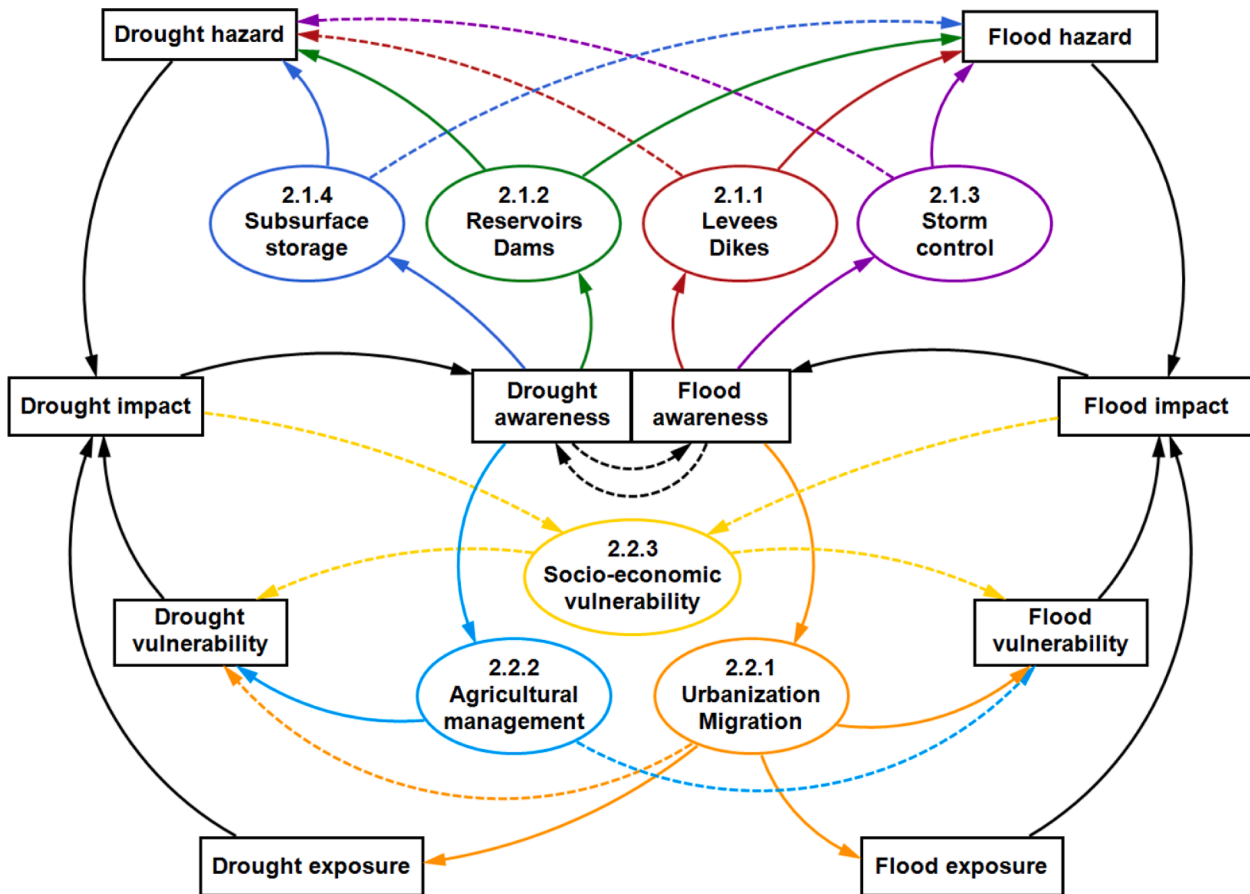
Drought hazard

Flood hazard

2.1.4
Subsurface storage

2.1.2
Reservoirs Dams

2.1.1
Levees Dikes

2.1.3
Storm control

Drought impact

Drought awareness

Flood awareness

Flood impact

2.2.3
Socio-economic vulnerability

Drought vulnerability

Flood vulnerability

2.2.2
Agricultural management

2.2.1
Urbanization Migration

Drought exposure

Flood exposure